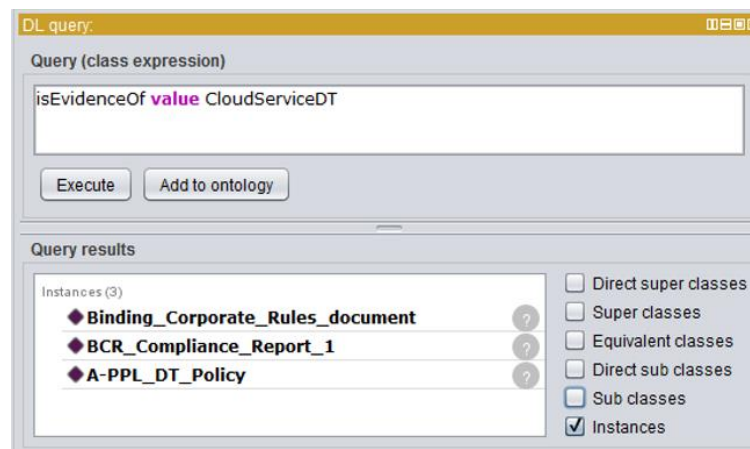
DL query:

Query (class expression)

isEvidenceOf **value** CloudServiceDT

Execute | Add to ontology

Query results

Instances (3)

Binding_Corporate_Rules_document ?

BCR_Compliance_Report_1 ?

A-PPL_DT_Policy ?

☐ Direct super classes
☐ Super classes
☐ Equivalent classes
☐ Direct sub classes
☐ Sub classes
☑ Instances